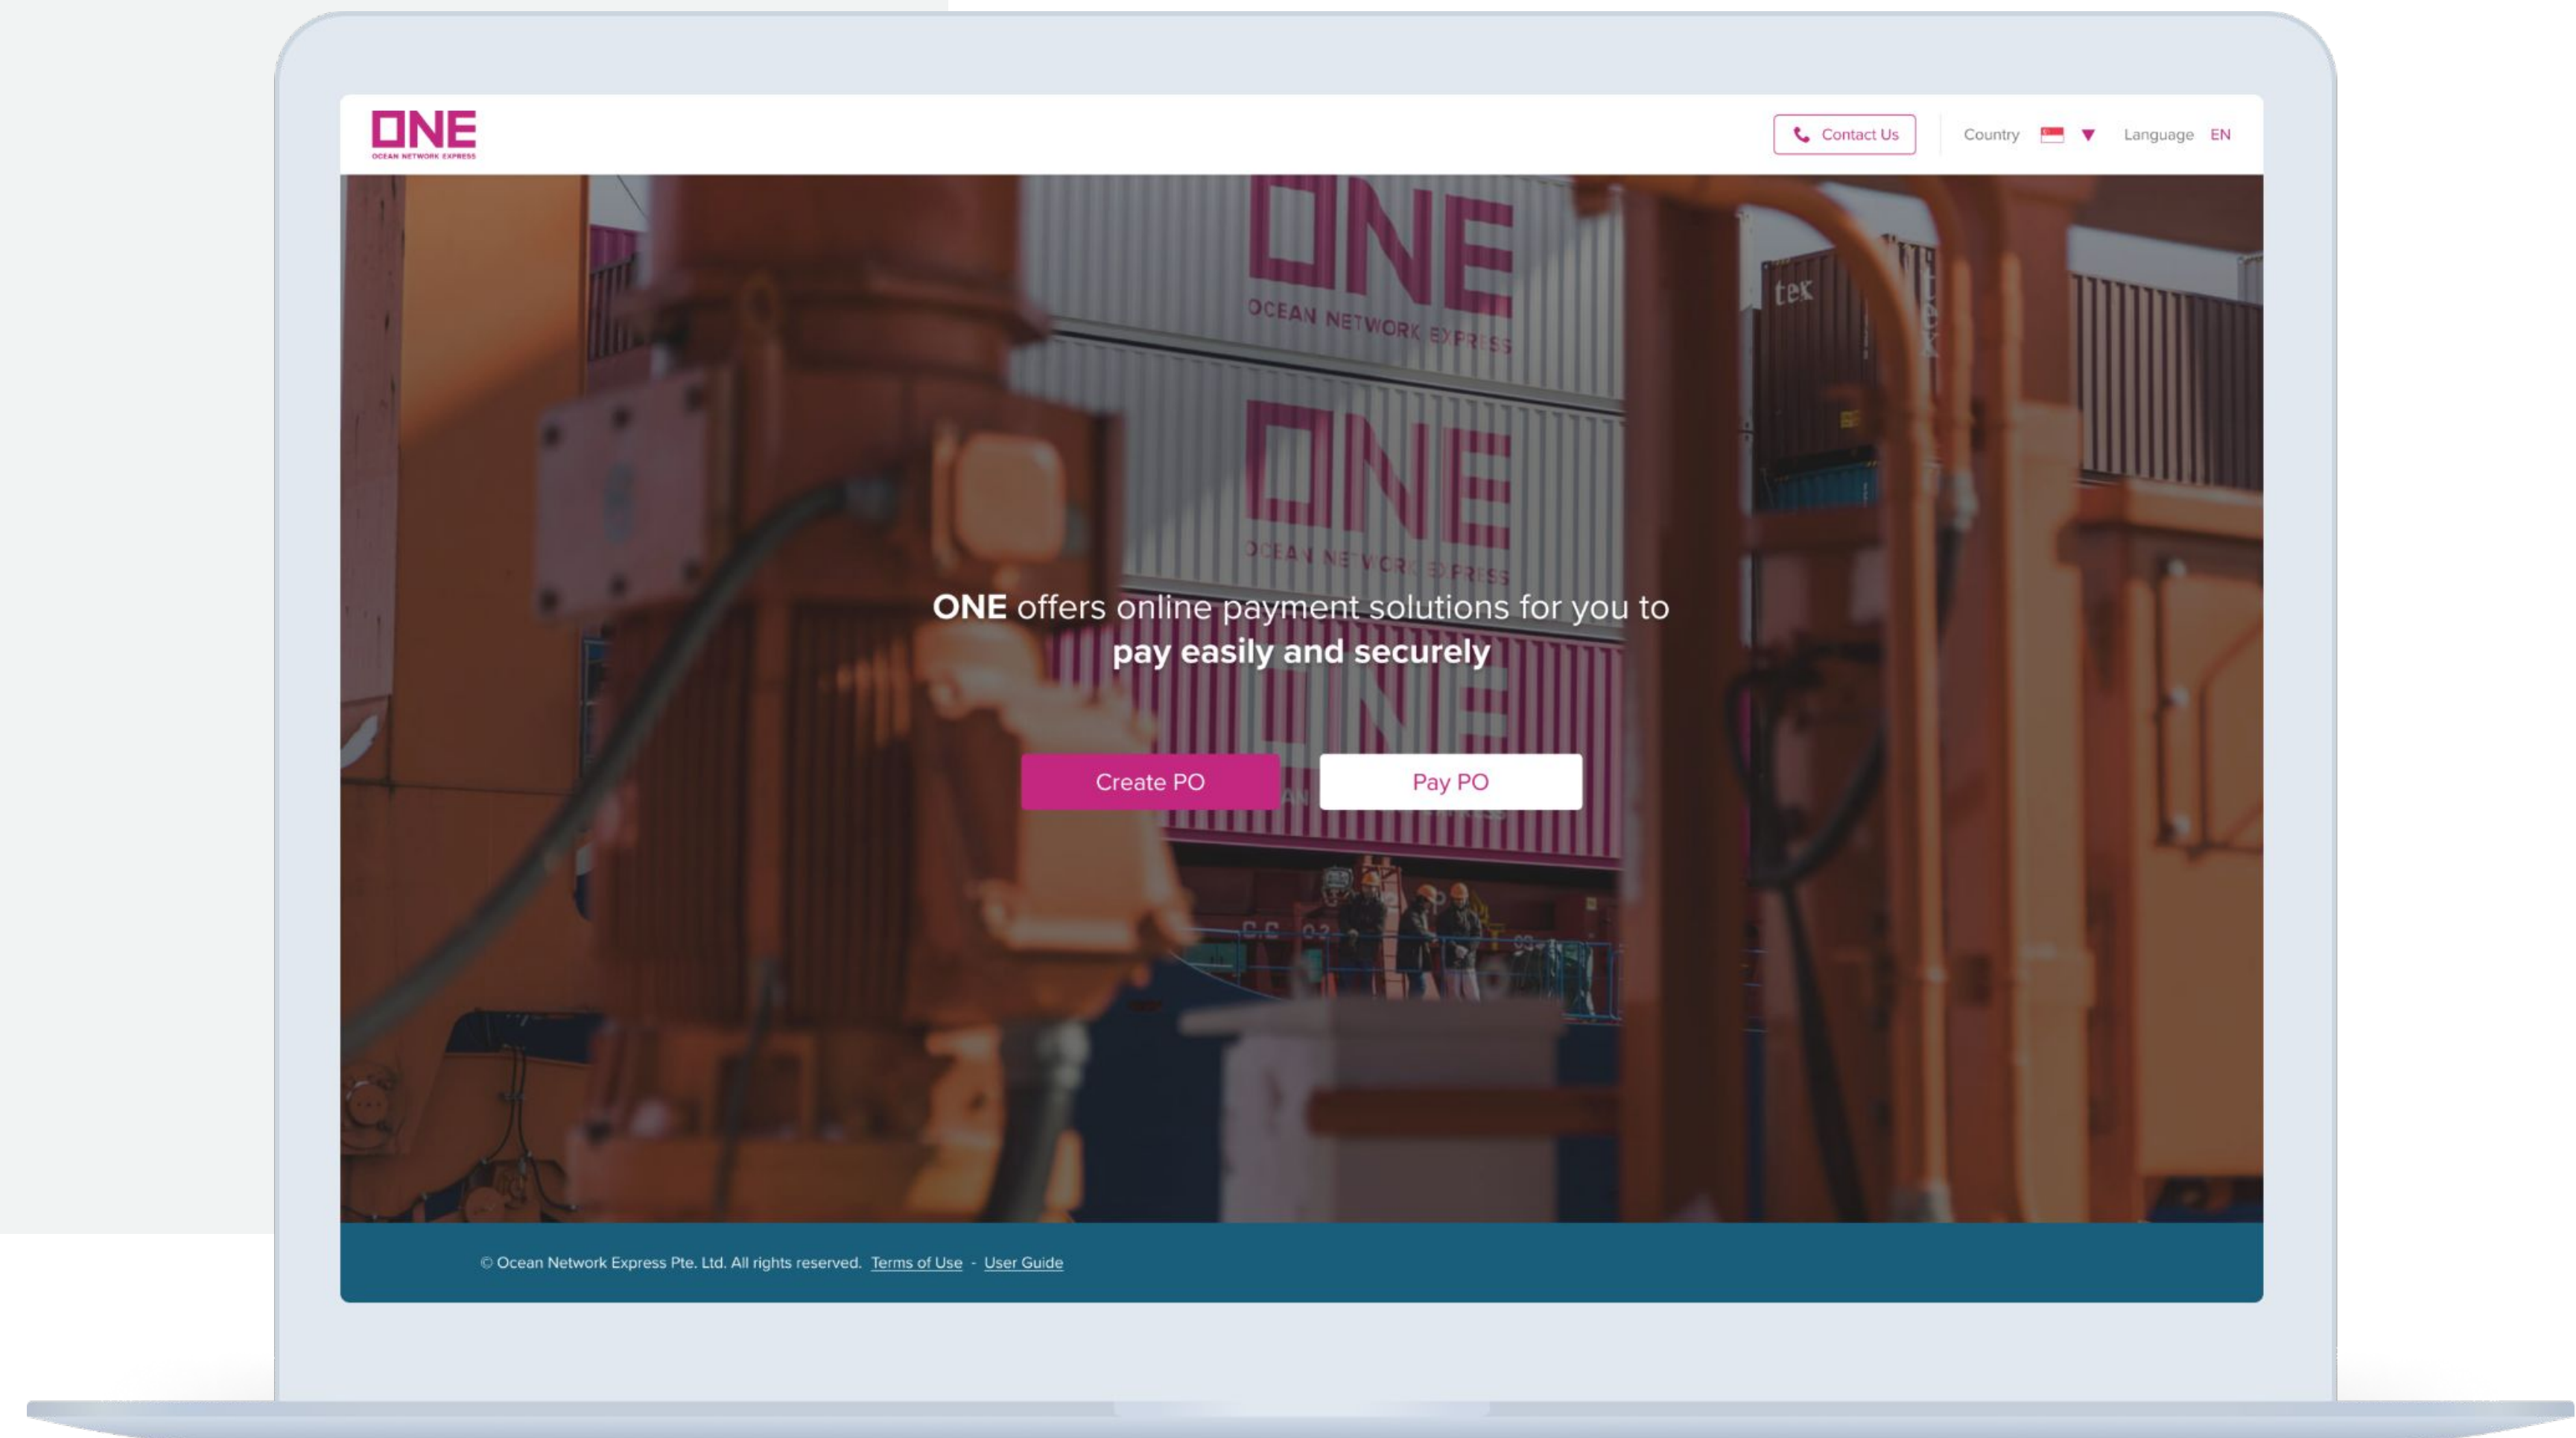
ONE
OCEAN NETWORK EXPRESS

Contact Us Country Language EN

ONE
OCEAN NETWORK EXPRESS

ONE
OCEAN NETWORK EXPRESS

tex

ONE offers online payment solutions for you to pay easily and securely

Create PO Pay PO

© Ocean Network Express Pte. Ltd. All rights reserved. Terms of Use - User Guide